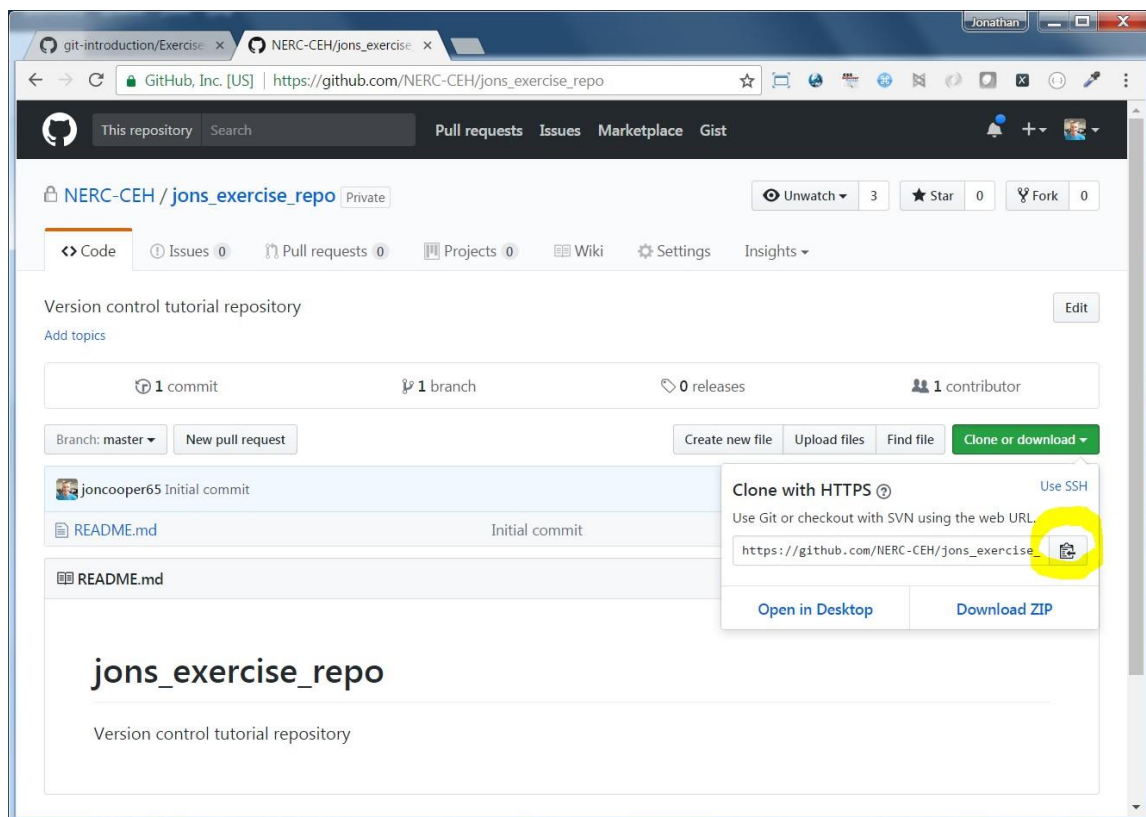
git-introduction/Exercise ×
NERC-CEH/jons_exercise ×
Jonathan
GitHub, Inc. [US] | https://github.com/NERC-CEH/jons_exercise_repo

This repository Search
Pull requests Issues Marketplace Gist

NERC-CEH / jons_exercise_repo Private
Unwatch ▾ 3
Star 0
Fork 0

<> Code
Issues 0
Pull requests 0
Projects 0
Wiki
Settings
Insights ▾

Version control tutorial repository
Edit
Add topics

1 commit
1 branch
0 releases
1 contributor

Branch: master ▾
New pull request
Create new file
Upload files
Find file
Clone or download ▾

joncooper65 Initial commit
README.md
Initial commit

Clone with HTTPS
Use SSH
Use Git or checkout with SVN using the web URL.
https://github.com/NERC-CEH/jons_exercise_
Open in Desktop
Download ZIP

README.md

jons_exercise_repo

Version control tutorial repository